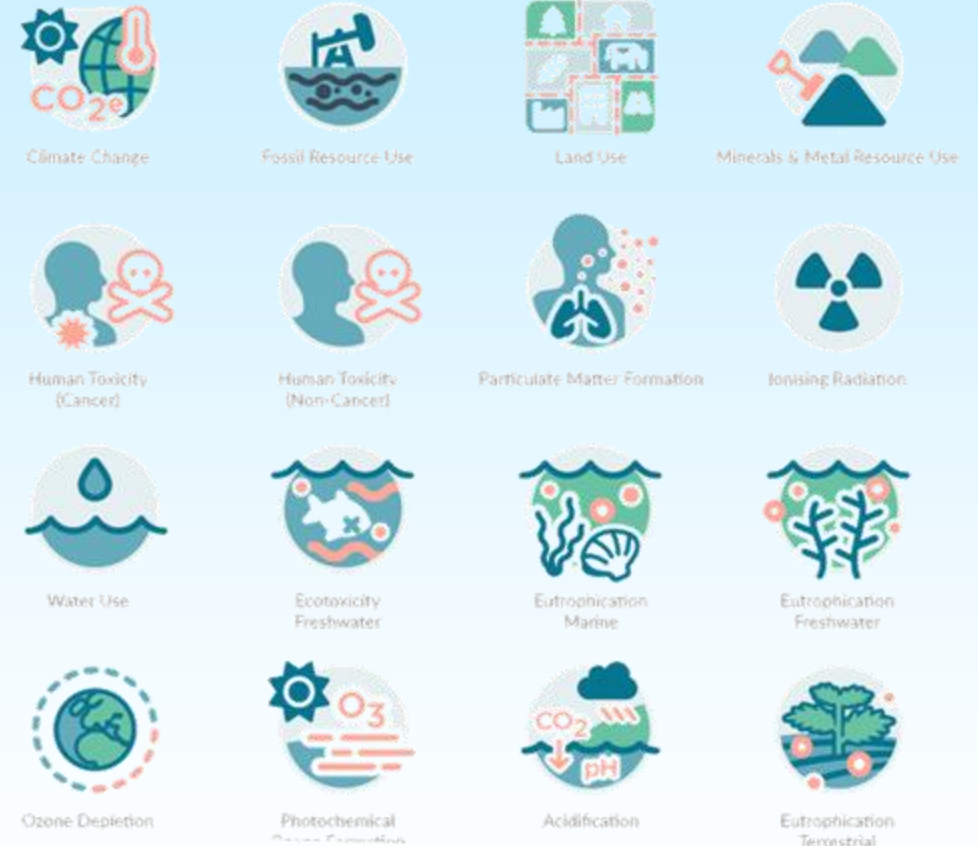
$CO_2e$
Climate Change

Fossil Resource Use

Land Use

Minerals & Metal Resource Use

Human Toxicity (Cancer)

Human Toxicity (Non-Cancer)

Particulate Matter Formation

Ionising Radiation

Water Use

Ecotoxicity Freshwater

Eutrophication Marine

Eutrophication Freshwater

Ozone Depletion

$O_3$
Photochemical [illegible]

$CO_2$
pH
Acidification

Eutrophication Terrestrial